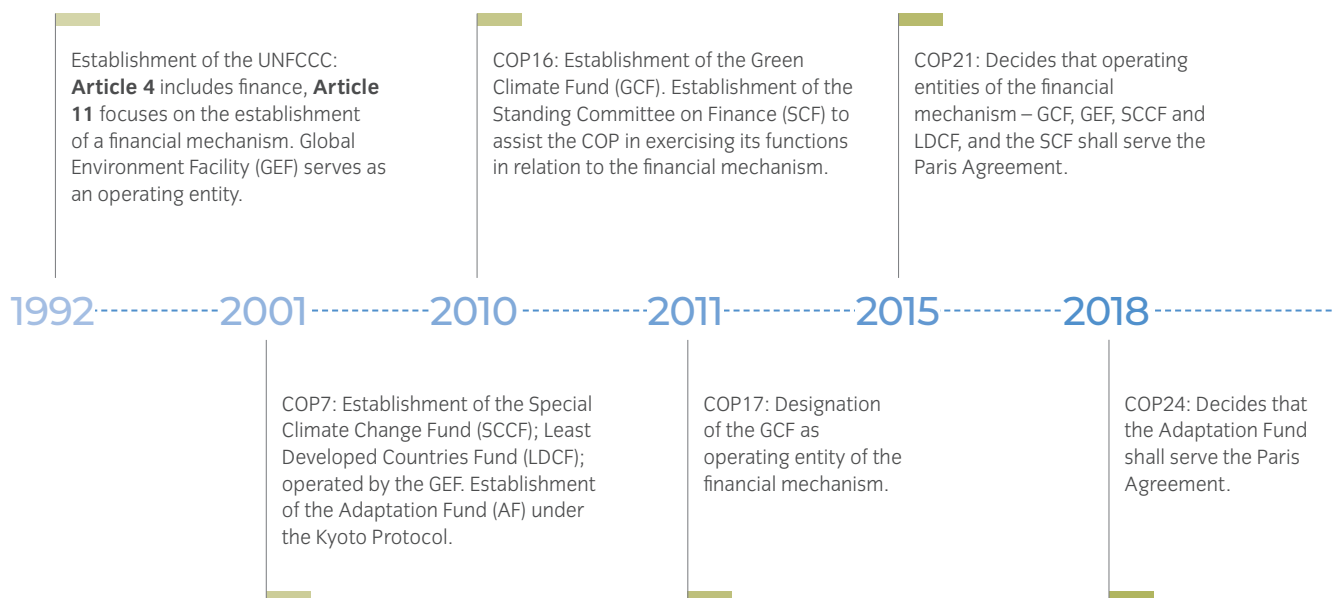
Establishment of the UNFCCC: **Article 4** includes finance, **Article 11** focuses on the establishment of a financial mechanism. Global Environment Facility (GEF) serves as an operating entity.

COP16: Establishment of the Green Climate Fund (GCF). Establishment of the Standing Committee on Finance (SCF) to assist the COP in exercising its functions in relation to the financial mechanism.

COP21: Decides that operating entities of the financial mechanism – GCF, GEF, SCCF and LDCF, and the SCF shall serve the Paris Agreement.

1992 2001 2010 2011 2015 2018

COP7: Establishment of the Special Climate Change Fund (SCCF); Least Developed Countries Fund (LDCF); operated by the GEF. Establishment of the Adaptation Fund (AF) under the Kyoto Protocol.

COP17: Designation of the GCF as operating entity of the financial mechanism.

COP24: Decides that the Adaptation Fund shall serve the Paris Agreement.